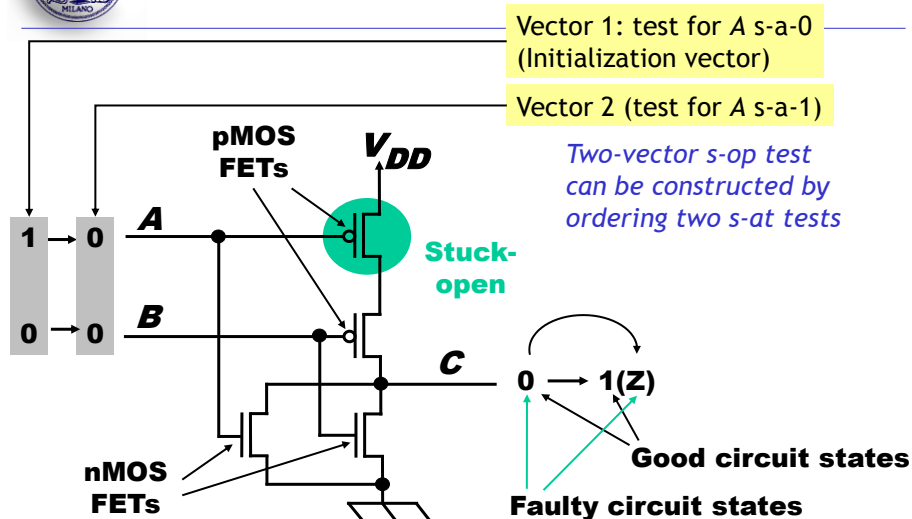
MILANO

Vector 1: test for $A$ s-a-0 (Initialization vector)

Vector 2 (test for $A$ s-a-1)

pMOS FETs

$V_{DD}$

Two-vector s-op test can be constructed by ordering two s-at tests

1 → 0

$A$

Stuck-open

0 → 0

$B$

$C$

0 → 1(Z)

Good circuit states

nMOS FETs

Faulty circuit states